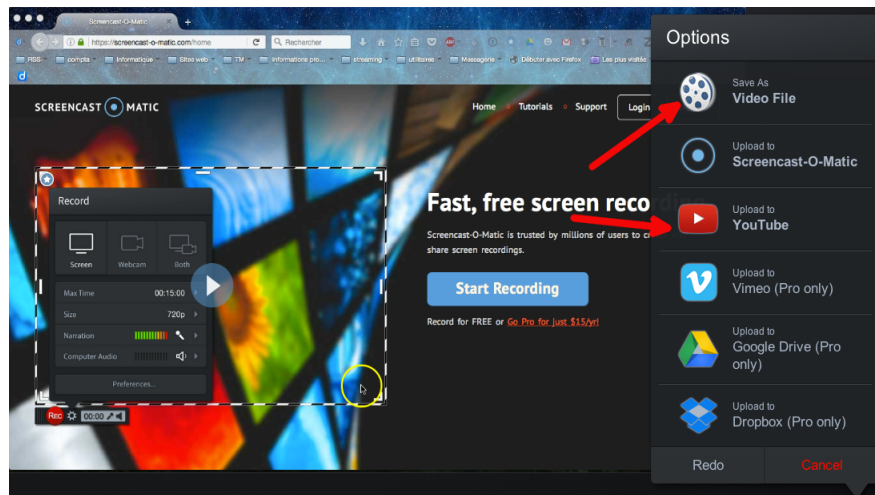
Screencast-O-Matic
https://screencast-o-matic.com/home
Rechercher
RSS compta informatique Sites web TM informations pro... streaming utilitaires Messagerie Débuter avec Firefox Les plus visités
SCREENCAST MATIC
Home Tutorials Support Login
Record
Screen Webcam Both
Max Time 00:15:00
Size 720p
Narration
Computer Audio
Preferences...
Rec 00:00
Fast, free screen reco
Screencast-O-Matic is trusted by millions of users to c share screen recordings.
Start Recording
Record for FREE or Go Pro for just $15/yr!
Options
Save As
Video File
Upload to
Screencast-O-Matic
Upload to
YouTube
Upload to
Vimeo (Pro only)
Upload to
Google Drive (Pro only)
Upload to
Dropbox (Pro only)
Redo
Cancel